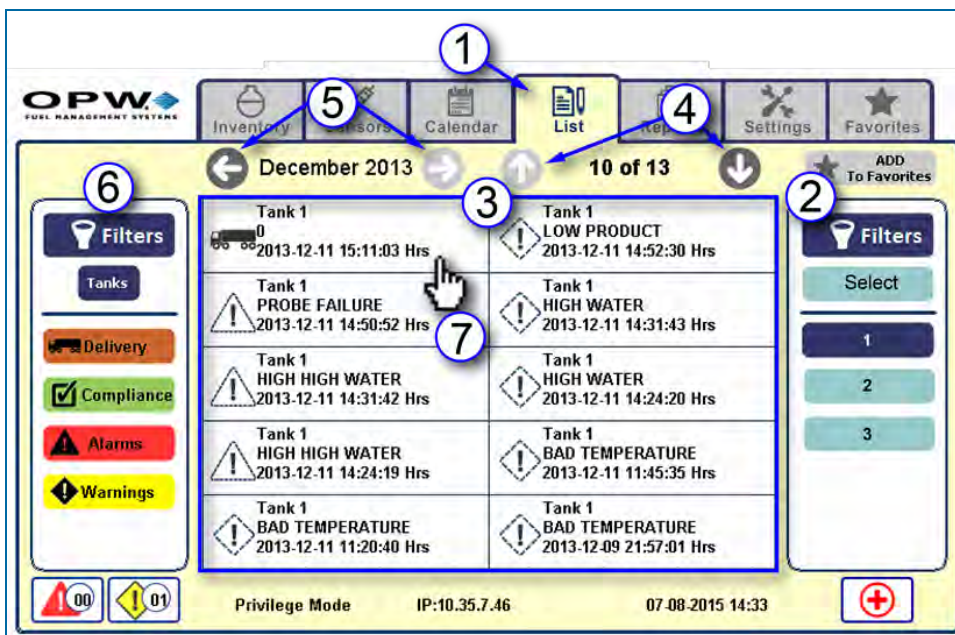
OPW
FUEL MANAGEMENT SYSTEMS

Inventory Sensors Calendar List Reports Settings Favorites

1 2 3 4 5 6 7

December 2013 10 of 13

ADD To Favorites

Filters
Tanks
Delivery
Compliance
Alarms
Warnings

| Tank 1 0 2013-12-11 15:11:03 Hrs | Tank 1 LOW PRODUCT 2013-12-11 14:52:30 Hrs |
|---|---|
| Tank 1 PROBE FAILURE 2013-12-11 14:50:52 Hrs | Tank 1 HIGH WATER 2013-12-11 14:31:43 Hrs |
| Tank 1 HIGH HIGH WATER 2013-12-11 14:31:42 Hrs | Tank 1 HIGH WATER 2013-12-11 14:24:20 Hrs |
| Tank 1 HIGH HIGH WATER 2013-12-11 14:24:19 Hrs | Tank 1 BAD TEMPERATURE 2013-12-11 11:45:35 Hrs |
| Tank 1 BAD TEMPERATURE 2013-12-11 11:20:40 Hrs | Tank 1 BAD TEMPERATURE 2013-12-09 21:57:01 Hrs |

Filters
Select
1
2
3

00 01 Privilege Mode IP:10.35.7.46 07-08-2015 14:33